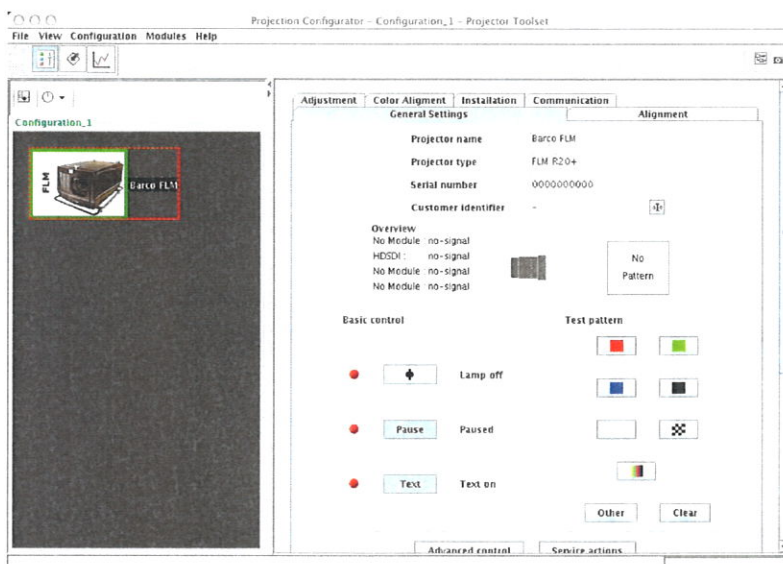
Projection Configurator - Configuration_1 - Projector Toolset

File View Configuration Modules Help

Configuration_1

FLM

Barco FLM

Adjustment | Color Aligment | Installation | Communication

General Settings | Alignment

Projector name Barco FLM

Projector type FLM R20+

Serial number 0000000000

Customer identifier -

Overview

No Module : no-signal
HDSDI : no-signal
No Module : no-signal
No Module : no-signal

No Pattern

Basic control

Test pattern

Lamp off

Pause Paused

Text Text on

Other Clear

Advanced control Service actions